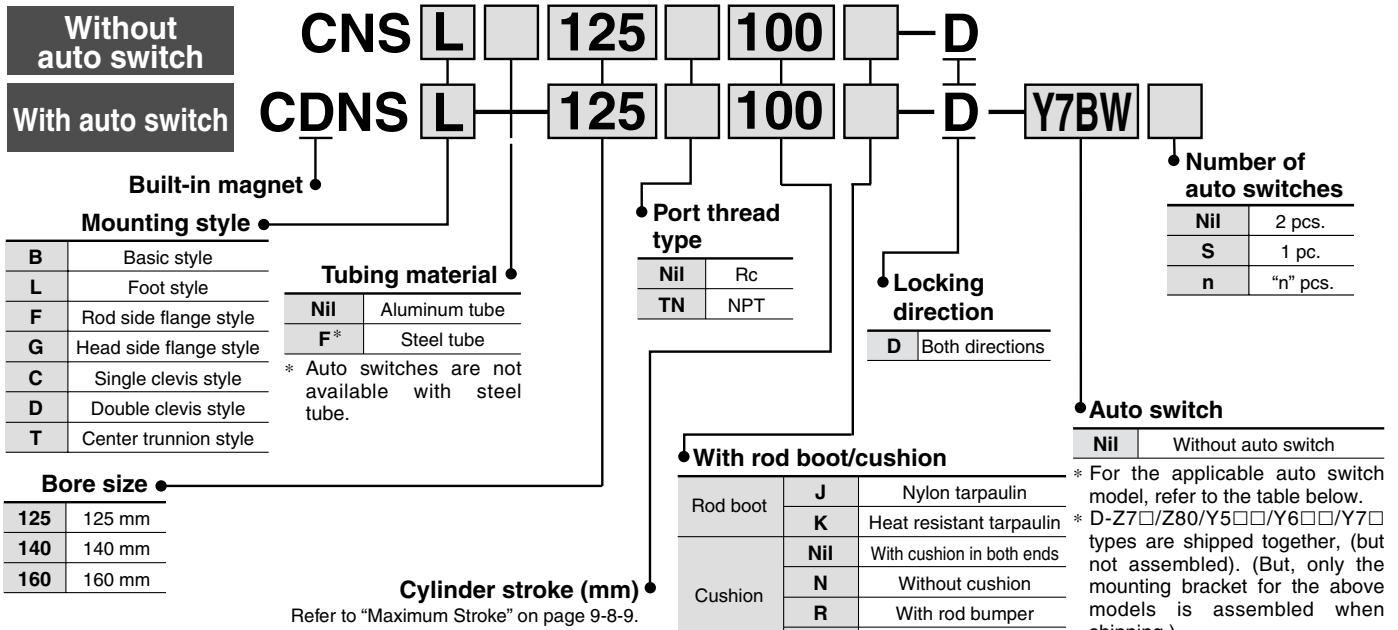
Without auto switch

With auto switch

CNS L 125 100 D

CDNS L 125 100 D Y7BW

Built-in magnet

Mounting style

| B | Basic style |
|---|---|
| L | Foot style |
| F | Rod side flange style |
| G | Head side flange style |
| C | Single clevis style |
| D | Double clevis style |
| T | Center trunnion style |

Tubing material

| Nil | Aluminum tube |
|---|---|
| F* | Steel tube |

* Auto switches are not available with steel tube.

Port thread type

| Nil | Rc |
|---|---|
| TN | NPT |

Locking direction

| D | Both directions |
|---|---|

Number of auto switches

| Nil | 2 pcs. |
|---|---|
| S | 1 pc. |
| n | "n" pcs. |

Bore size

| 125 | 125 mm |
|---|---|
| 140 | 140 mm |
| 160 | 160 mm |

With rod boot/cushion

| Rod boot | J | Nylon tarpaulin |
|---|---|---|
| | K | Heat resistant tarpaulin |
| Cushion | Nil | With cushion in both ends |
| | N | Without cushion |
| | R | With rod bumper |

Cylinder stroke (mm)
Refer to "Maximum Stroke" on page 9-8-9.

Auto switch

| Nil | Without auto switch |
|---|---|

* For the applicable auto switch model, refer to the table below.
* D-Z7□/Z80/Y5□□/Y6□□/Y7□ types are shipped together, (but not assembled). (But, only the mounting bracket for the above models is assembled when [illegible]